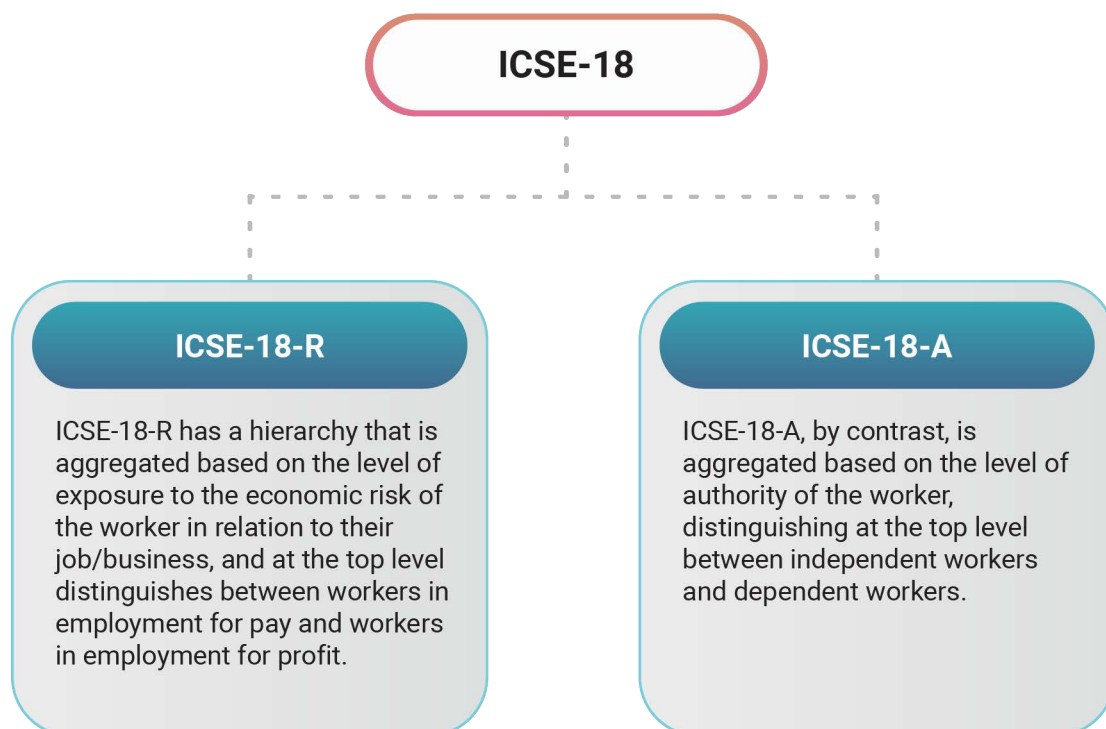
ICSE-18

ICSE-18-R

ICSE-18-R has a hierarchy that is aggregated based on the level of exposure to the economic risk of the worker in relation to their job/business, and at the top level distinguishes between workers in employment for pay and workers in employment for profit.

ICSE-18-A

ICSE-18-A, by contrast, is aggregated based on the level of authority of the worker, distinguishing at the top level between independent workers and dependent workers.